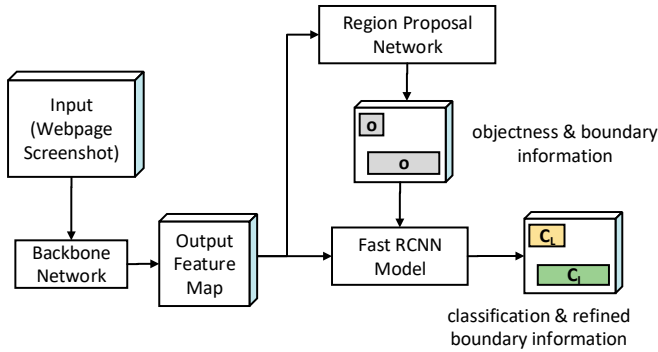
Region Proposal Network

Input (Webpage Screenshot)

o

o

objectness & boundary information

Backbone Network

Output Feature Map

Fast RCNN Model

$C_L$

$C_I$

classification & refined boundary information